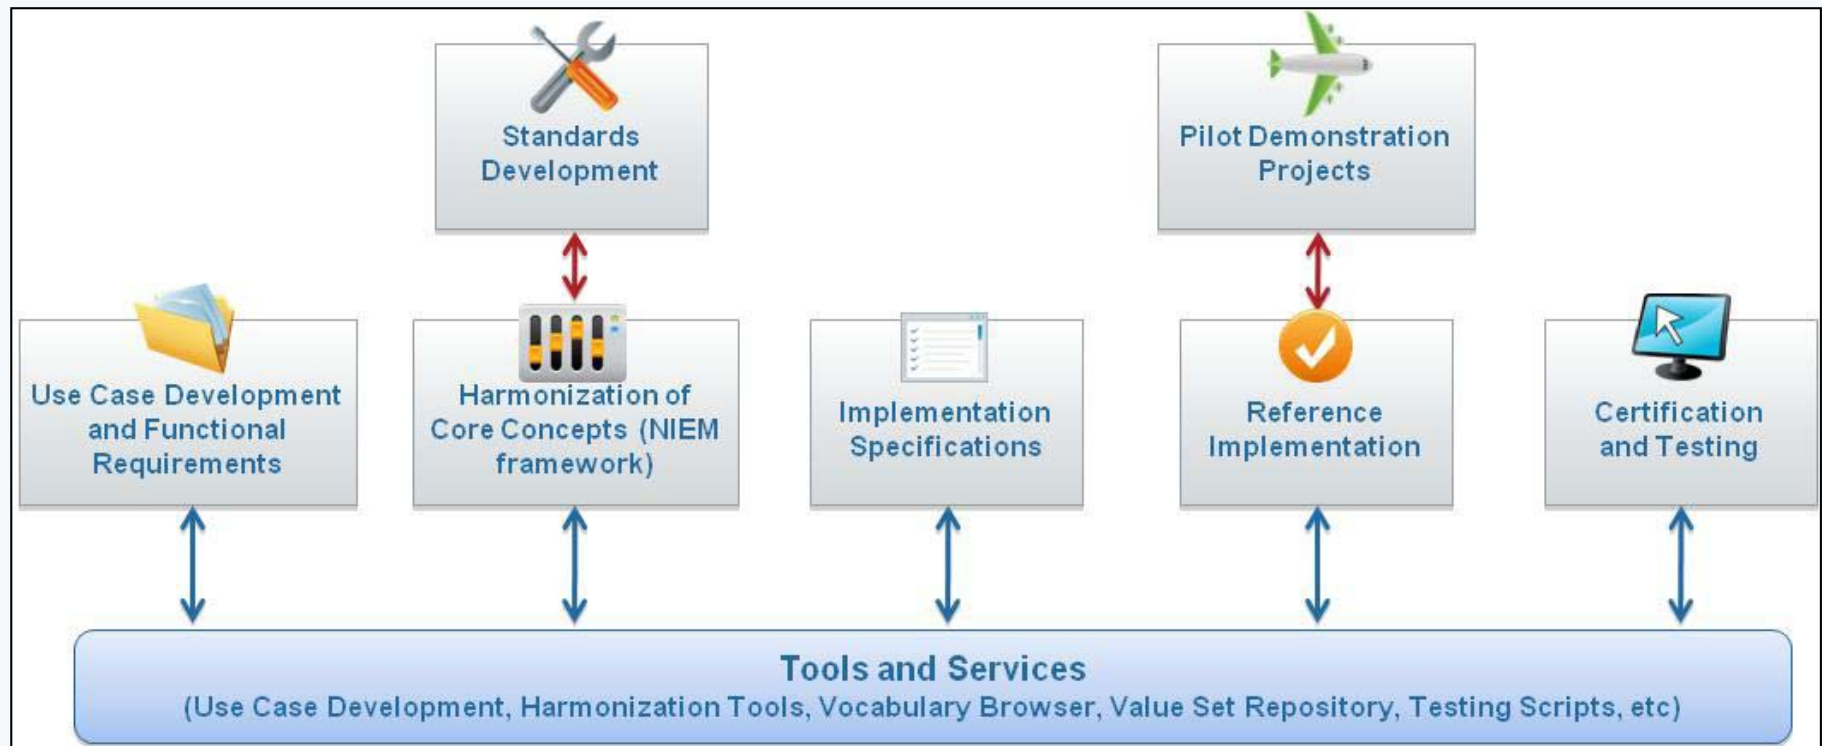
Standards Development

Pilot Demonstration Projects

Use Case Development and Functional Requirements

Harmonization of Core Concepts (NIEM framework)

Implementation Specifications

Reference Implementation

Certification and Testing

Tools and Services
(Use Case Development, Harmonization Tools, Vocabulary Browser, Value Set Repository, Testing Scripts, etc)